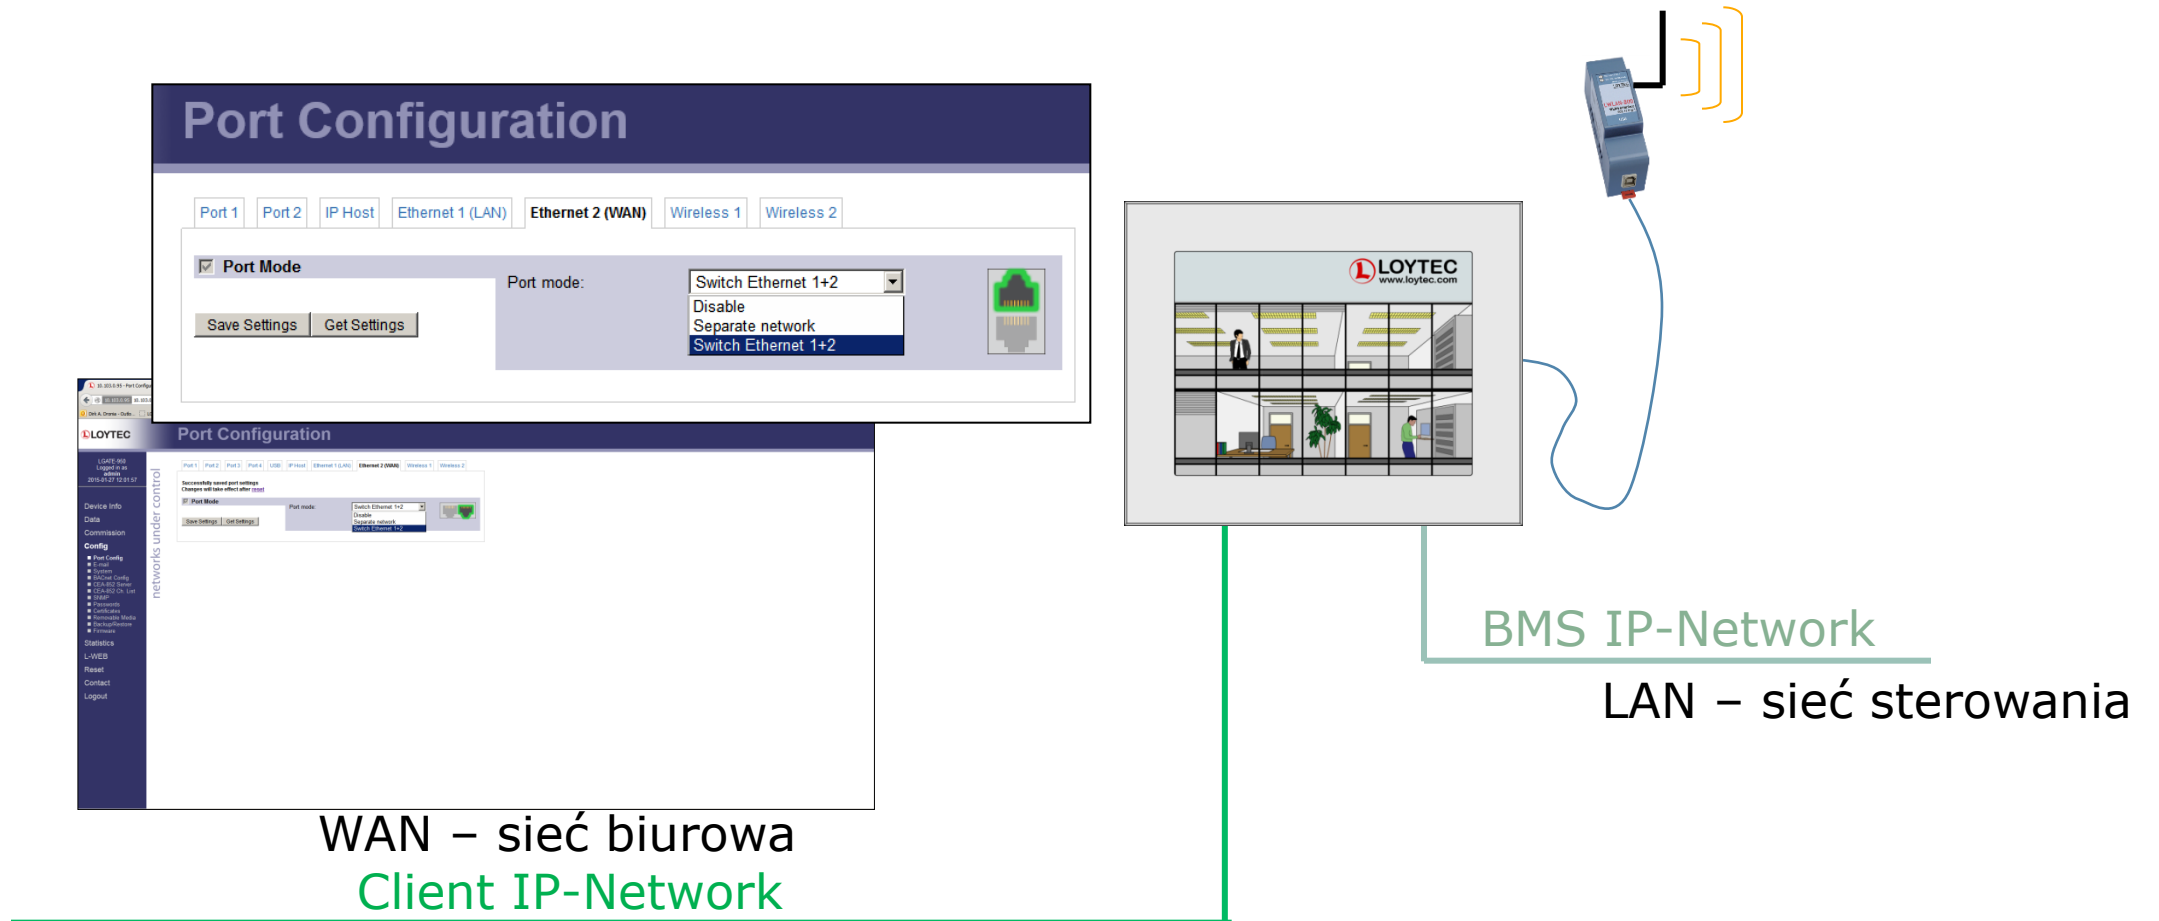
Port Configuration

Port 1 | Port 2 | IP Host | Ethernet 1 (LAN) | Ethernet 2 (WAN) | Wireless 1 | Wireless 2

Port Mode

Save Settings | Get Settings

Port mode: Switch Ethernet 1+2

Disable
Separate network
Switch Ethernet 1+2

LOYTEC

Port Configuration

Port 1 Port 2 Port 3 Port 4 USB IP Host Ethernet 1 (LAN) Ethernet 2 (WAN) Wireless 1 Wireless 2

Successfully saved port settings
Changes will take effect after reset

Port Mode

Save Settings Get Settings

Port mode: Switch Ethernet 1+2
Disable
Separate network
Switch Ethernet 1+2

networks under control

Device Info
Data
Commission
Config
Port Config
E-mail
System
BACnet Config
CEA-852 Server
CEA-852 Ch. List
SNMP
Passwords
Certificates
Removable Media
Backup/Restore
Firmware
Statistics
L-WEB
Reset
Contact
Logout

LOYTEC
www.loytec.com

BMS IP-Network

LAN – sieć sterowania

WAN – sieć biurowa

Client IP-Network